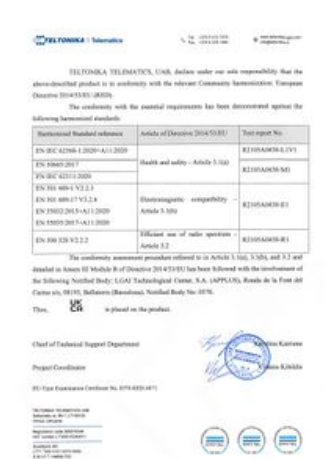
TELTONIKA | Telematics

Tel. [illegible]
Fax. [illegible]

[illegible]
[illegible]

TELTONIKA TELEMATICS, UAB, declare under our sole responsibility that the above-described product is in conformity with the relevant Community harmonized: European Directive 2014/53/EU (RED).

The conformity with the essential requirements has been demonstrated against the following harmonized standards:

| Harmonized Standard reference | Article of Directive 2014/53/EU | Test report No. |
|---|---|---|
| EN IEC 62368-1:2020+A11:2020 | Health and safety - Article 3.1(a) | R210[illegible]-LVD |
| EN 50665:2017 | | R210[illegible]-MD |
| EN IEC 62311:2020 | | |
| EN 301 489-1 V2.2.3<br>EN 301 489-17 V3.2.4<br>EN 55032:2015+A11:2020<br>EN 55035:2017+A11:2020 | Electromagnetic compatibility - Article 3.1(b) | R210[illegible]-E1 |
| EN 300 328 V2.2.2 | Efficient use of radio spectrum - Article 3.2 | R210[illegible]-R1 |

The conformity assessment procedure referred to in Article 3.1(a), 3.1(b), and 3.2 and detailed in Annex III Module B of Directive 2014/53/EU has been followed with the involvement of the following Notified Body: LGAI Technological Center, S.A. (APPLUS), Ronda de la Font del Carme s/n, 08193, Bellaterra (Barcelona). Notified Body No: 0370.

Thus, CE UK CA is placed on the product.

Chief of Technical Support Department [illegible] Karinas

Project Coordinator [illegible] Kibildis

EU-Type Examination Certificate No. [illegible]

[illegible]